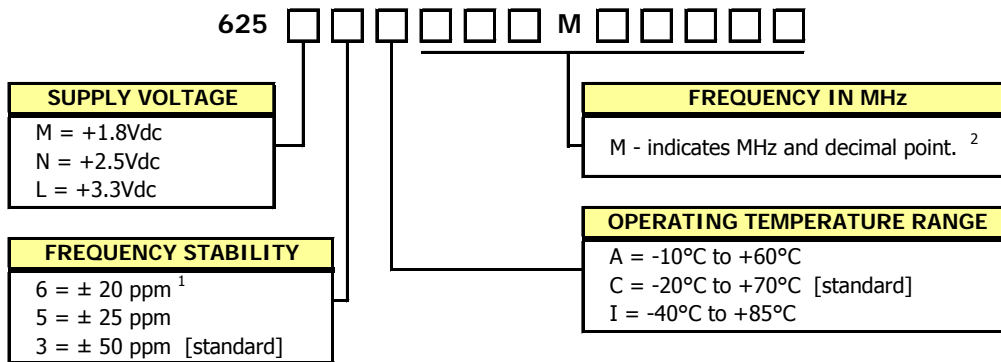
625 M

SUPPLY VOLTAGE
M = +1.8Vdc
N = +2.5Vdc
L = +3.3Vdc

FREQUENCY IN MHz
M - indicates MHz and decimal point. $^2$

OPERATING TEMPERATURE RANGE
A = -10°C to +60°C
C = -20°C to +70°C [standard]
I = -40°C to +85°C

FREQUENCY STABILITY
6 = ± 20 ppm $^1$
5 = ± 25 ppm
3 = ± 50 ppm [standard]